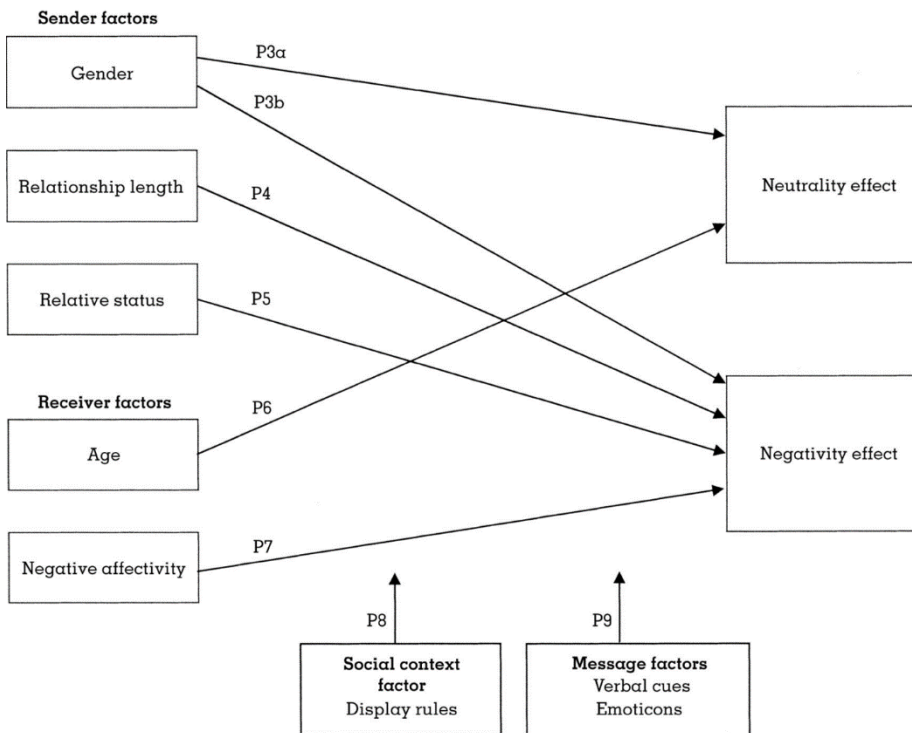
Sender factors

Gender

P3a

P3b

Relationship length

P4

Relative status

P5

Receiver factors

P6

Age

Negative affectivity

P7

Neutrality effect

Negativity effect

P8

P9

Social context factor
Display rules

Message factors
Verbal cues
Emoticons